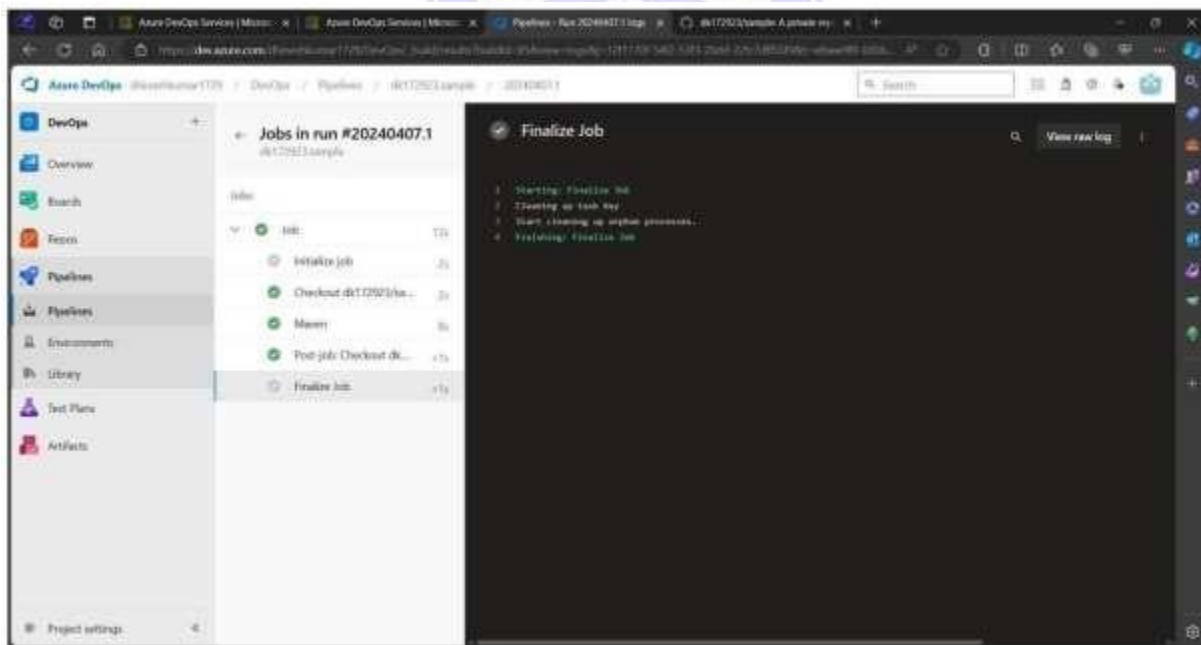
Azure DevOps Services | Micros | Azure DevOps Services | Micros | Pipelines - Run 20240407.1 logs | dk172923/sample: A private rep

https://dev.azure.com/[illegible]

Azure DevOps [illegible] / DevOps / Pipelines / dk172923.sample / 20240407.1

Search

DevOps
Overview
Boards
Repos
Pipelines
Pipelines
Environments
Library
Test Plans
Artifacts

Project settings

Jobs in run #20240407.1
dk172923.sample

Jobs

Job 12s
Initialize job 2s
Checkout dk172923/sa... 2s
Maven 8s
Post-job: Checkout dk... <1s
Finalize Job <1s

Finalize Job

View raw log

1 Starting: Finalize Job
2 Cleaning up task key
3 Start cleaning up orphan processes.
4 Finishing: Finalize Job